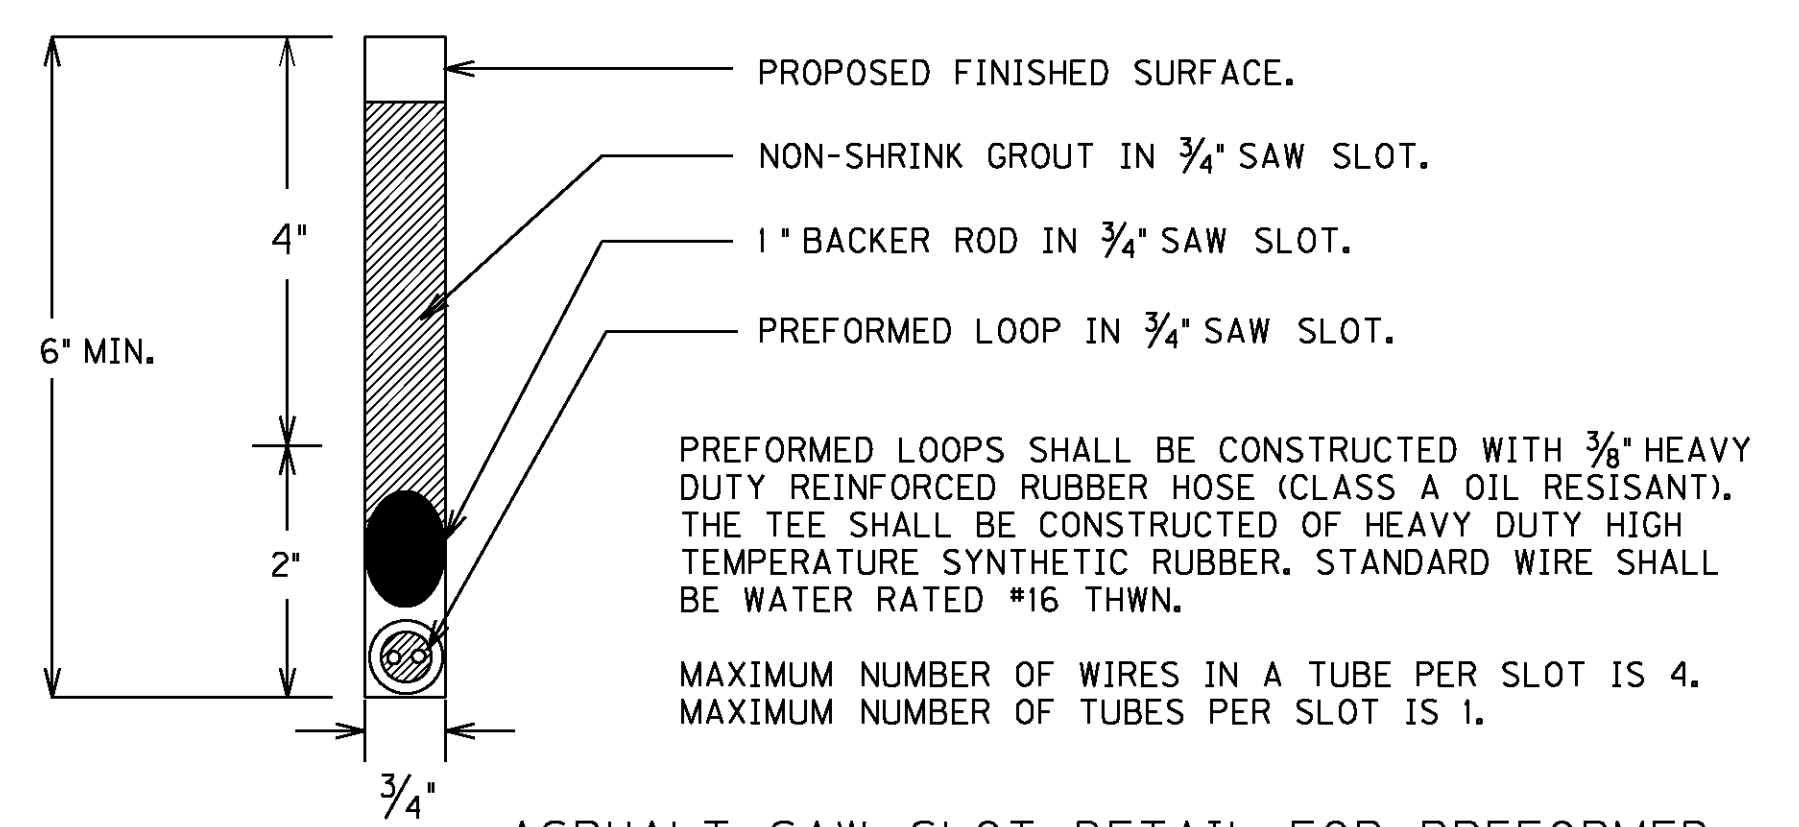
PROPOSED FINISHED SURFACE.

NON-SHRINK GROUT IN $\frac{3}{4}$" SAW SLOT.

1" BACKER ROD IN $\frac{3}{4}$" SAW SLOT.

PREFORMED LOOP IN $\frac{3}{4}$" SAW SLOT.

4"

6" MIN.

2"

$\frac{3}{4}$"

PREFORMED LOOPS SHALL BE CONSTRUCTED WITH $\frac{3}{8}$" HEAVY DUTY REINFORCED RUBBER HOSE (CLASS A OIL RESISANT). THE TEE SHALL BE CONSTRUCTED OF HEAVY DUTY HIGH TEMPERATURE SYNTHETIC RUBBER. STANDARD WIRE SHALL BE WATER RATED #16 THWN.

MAXIMUM NUMBER OF WIRES IN A TUBE PER SLOT IS 4. MAXIMUM NUMBER OF TUBES PER SLOT IS 1.

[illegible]